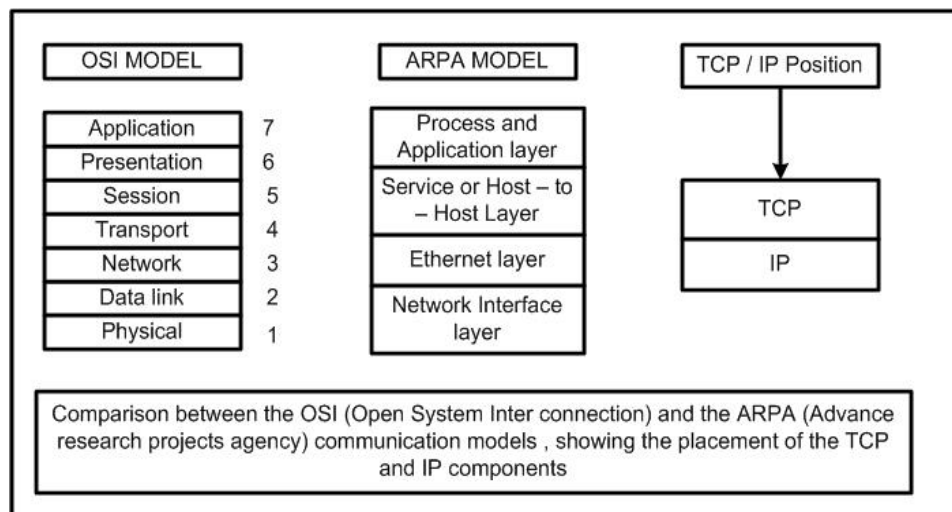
OSI MODEL

| Application | 7 |
|---|---|
| Presentation | 6 |
| Session | 5 |
| Transport | 4 |
| Network | 3 |
| Data link | 2 |
| Physical | 1 |

ARPA MODEL

Process and Application layer

Service or Host – to – Host Layer

Ethernet layer

Network Interface layer

TCP / IP Position

TCP

IP

Comparison between the OSI (Open System Inter connection) and the ARPA (Advance research projects agency) communication models , showing the placement of the TCP and IP components